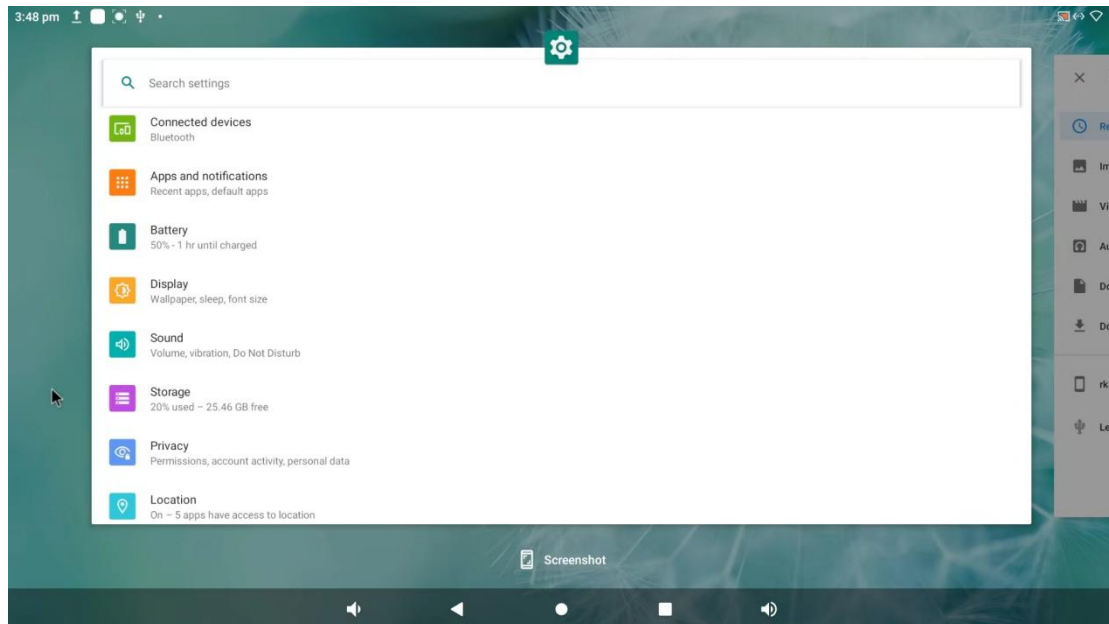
3:48 pm

Search settings

Connected devices
Bluetooth

Apps and notifications
Recent apps, default apps

Battery
50% - 1 hr until charged

Display
Wallpaper, sleep, font size

Sound
Volume, vibration, Do Not Disturb

Storage
20% used – 25.46 GB free

Privacy
Permissions, account activity, personal data

Location
On – 5 apps have access to location

Re
Im
Vi
Au
Do
Do
rk
Le

Screenshot